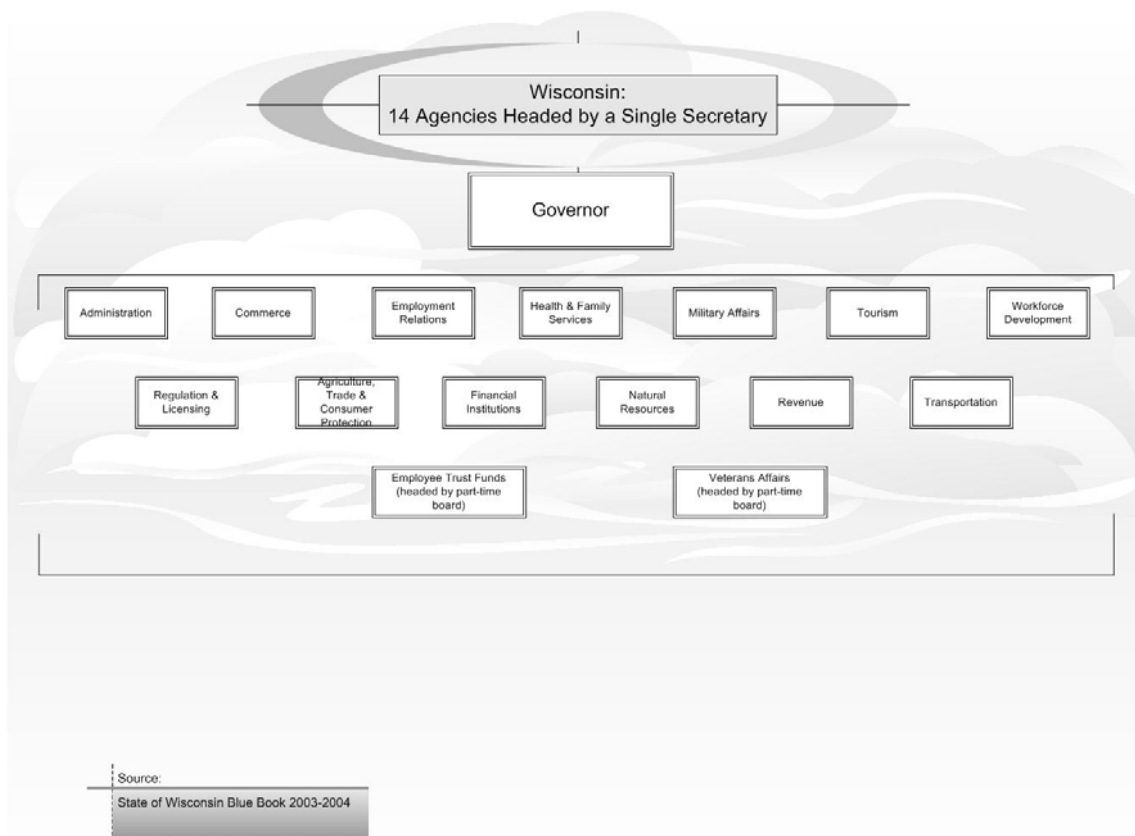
Wisconsin:
14 Agencies Headed by a Single Secretary

Governor

Administration

Commerce

Employment Relations

Health & Family Services

Military Affairs

Tourism

Workforce Development

Regulation & Licensing

Agriculture, Trade & Consumer Protection

Financial Institutions

Natural Resources

Revenue

Transportation

Employee Trust Funds (headed by part-time board)

Veterans Affairs (headed by part-time board)

Source:
State of Wisconsin Blue Book 2003-2004